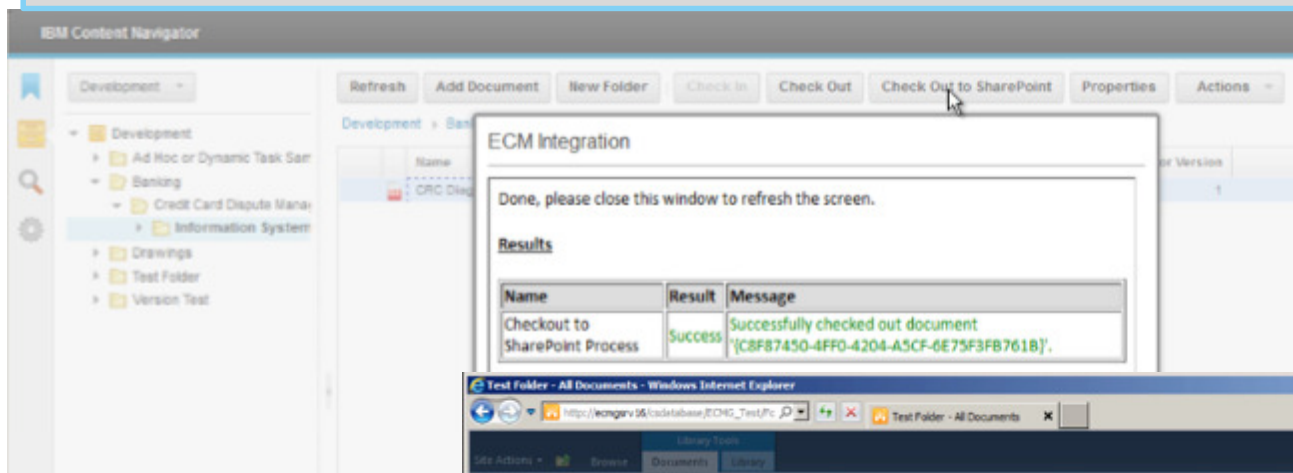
IBM Content Navigator

Development

Development
Ad Hoc or Dynamic Task Sam
Banking
Credit Card Dispute Mana
Information System
Drawings
Test Folder
Version Test

Refresh | Add Document | New Folder | Check In | Check Out | Check Out to SharePoint | Properties | Actions

Development › Ban

Name
CRC Diag

or Version
1

ECM Integration

Done, please close this window to refresh the screen.

Results

| Name | Result | Message |
|---|---|---|
| Checkout to SharePoint Process | Success | Successfully checked out document '{C8F87450-4FF0-4204-A5CF-6E75F3FB761B}'. |

Test Folder - All Documents - Windows Internet Explorer

http://ecmgsrv16/csdatabase/ECMG_Test/Fc

Test Folder - All Documents

Library Tools
Site Actions | Browse | Documents | Library